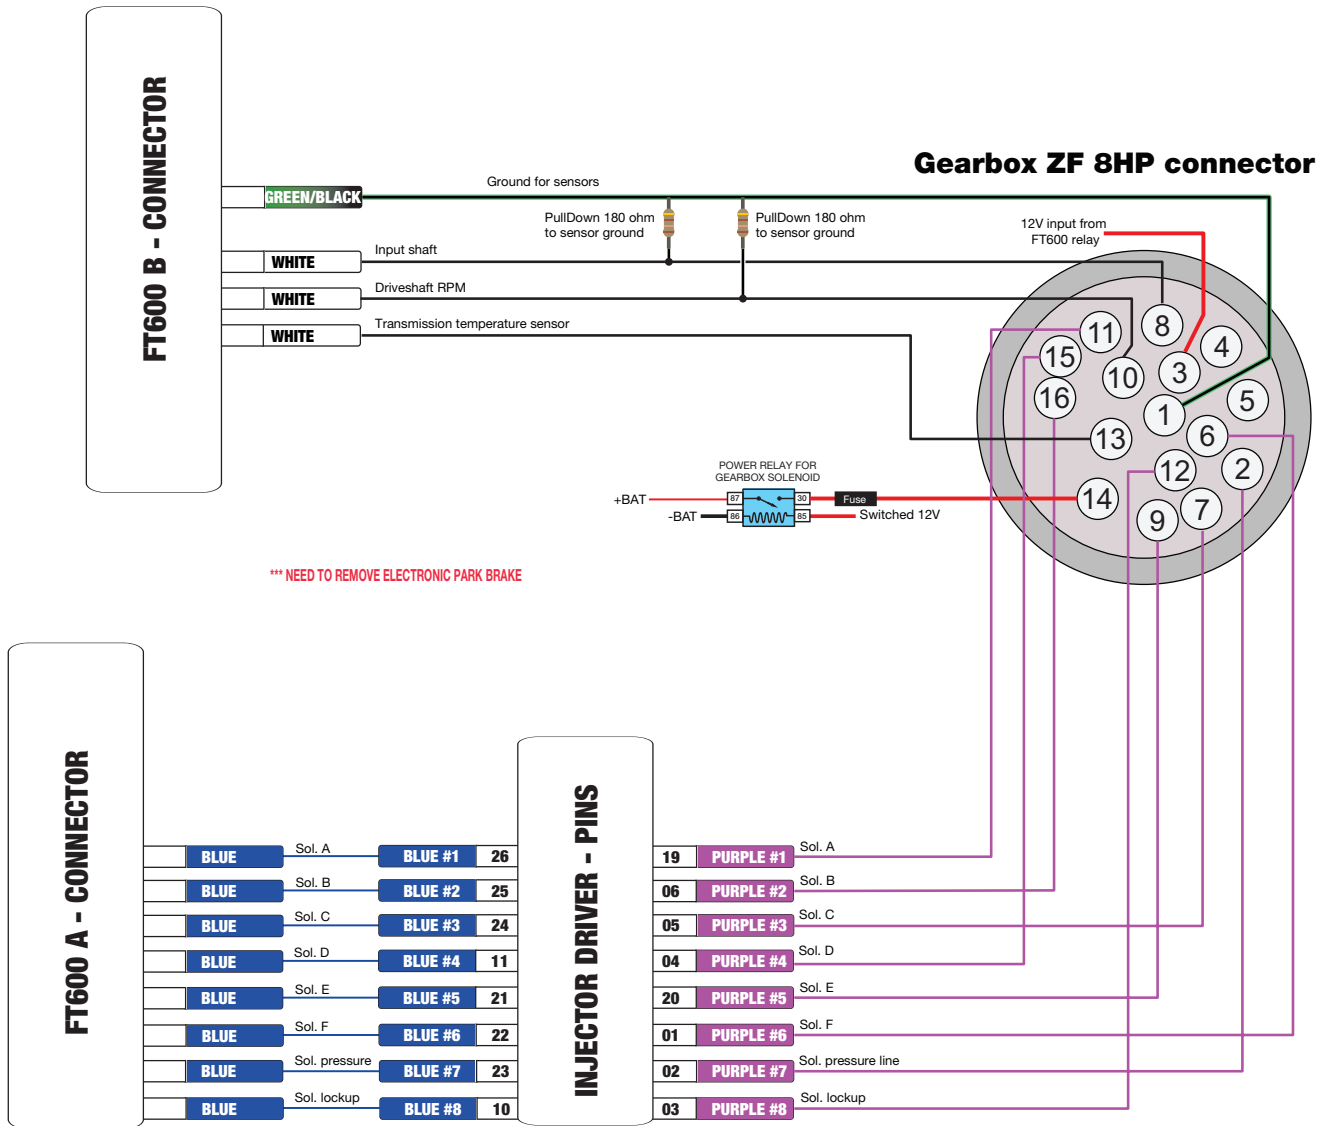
FT600 B - CONNECTOR

Gearbox ZF 8HP connector

GREEN/BLACK
Ground for sensors
PullDown 180 ohm to sensor ground
PullDown 180 ohm to sensor ground
12V input from FT600 relay
WHITE
Input shaft
WHITE
Driveshaft RPM
WHITE
Transmission temperature sensor

11 8 4 15 10 3 16 1 5 13 6 12 2 14 9 7

POWER RELAY FOR GEARBOX SOLENOID
+BAT
-BAT
87
86
30
85
Fuse
Switched 12V

*** NEED TO REMOVE ELECTRONIC PARK BRAKE

FT600 A - CONNECTOR

INJECTOR DRIVER - PINS

| BLUE | Sol. A | BLUE #1 | 26 | 19 | PURPLE #1 | Sol. A |
|---|---|---|---|---|---|---|
| BLUE | Sol. B | BLUE #2 | 25 | 06 | PURPLE #2 | Sol. B |
| BLUE | Sol. C | BLUE #3 | 24 | 05 | PURPLE #3 | Sol. C |
| BLUE | Sol. D | BLUE #4 | 11 | 04 | PURPLE #4 | Sol. D |
| BLUE | Sol. E | BLUE #5 | 21 | 20 | PURPLE #5 | Sol. E |
| BLUE | Sol. F | BLUE #6 | 22 | 01 | PURPLE #6 | Sol. F |
| BLUE | Sol. pressure | BLUE #7 | 23 | 02 | PURPLE #7 | Sol. pressure line |
| BLUE | Sol. lockup | BLUE #8 | 10 | 03 | PURPLE #8 | Sol. lockup |